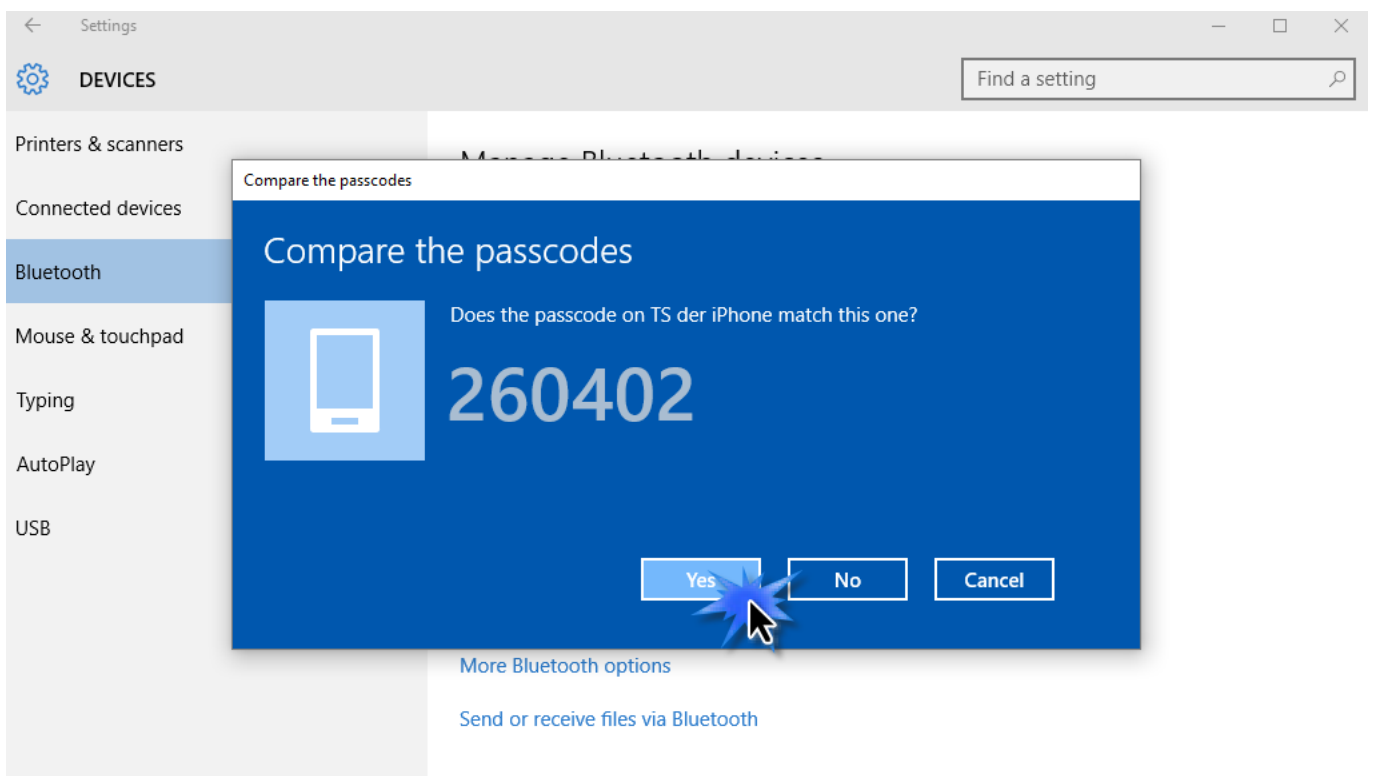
Settings

DEVICES

Find a setting

Printers & scanners

Connected devices

Bluetooth

Mouse & touchpad

Typing

AutoPlay

USB

Manage Bluetooth devices

Compare the passcodes

Compare the passcodes

Does the passcode on TS der iPhone match this one?

260402

Yes

No

Cancel

More Bluetooth options

Send or receive files via Bluetooth